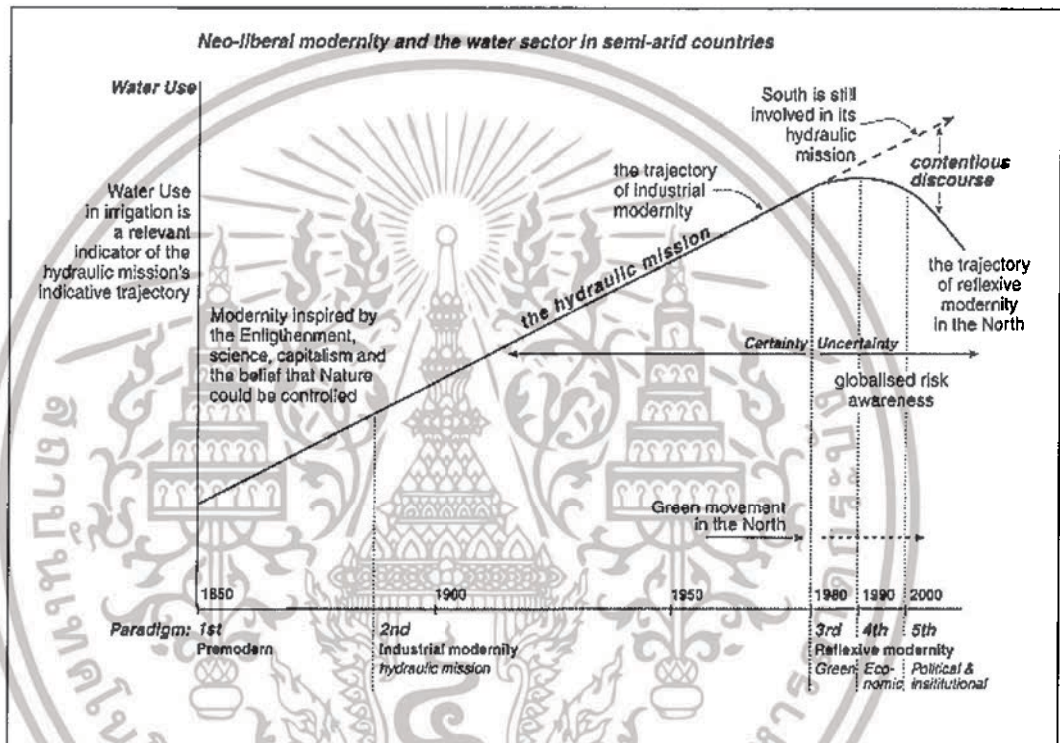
Neo-liberal modernity and the water sector in semi-arid countries

Water Use

Water Use in irrigation is a relevant indicator of the hydraulic mission's indicative trajectory

South is still involved in its hydraulic mission

contentious discourse

the trajectory of industrial modernity

the hydraulic mission

the trajectory of reflexive modernity in the North

Modernity inspired by the Enligthenment, science, capitalism and the belief that Nature could be controlled

Certainty Uncertainty

globalised risk awareness

Green movement in the North

1850 1900 1950 1980 1990 2000

Paradigm: 1st Premodern

2nd Industrial modernity hydraulic mission

3rd Green

4th Economic

5th Political & insititutional

Reflexive modernity